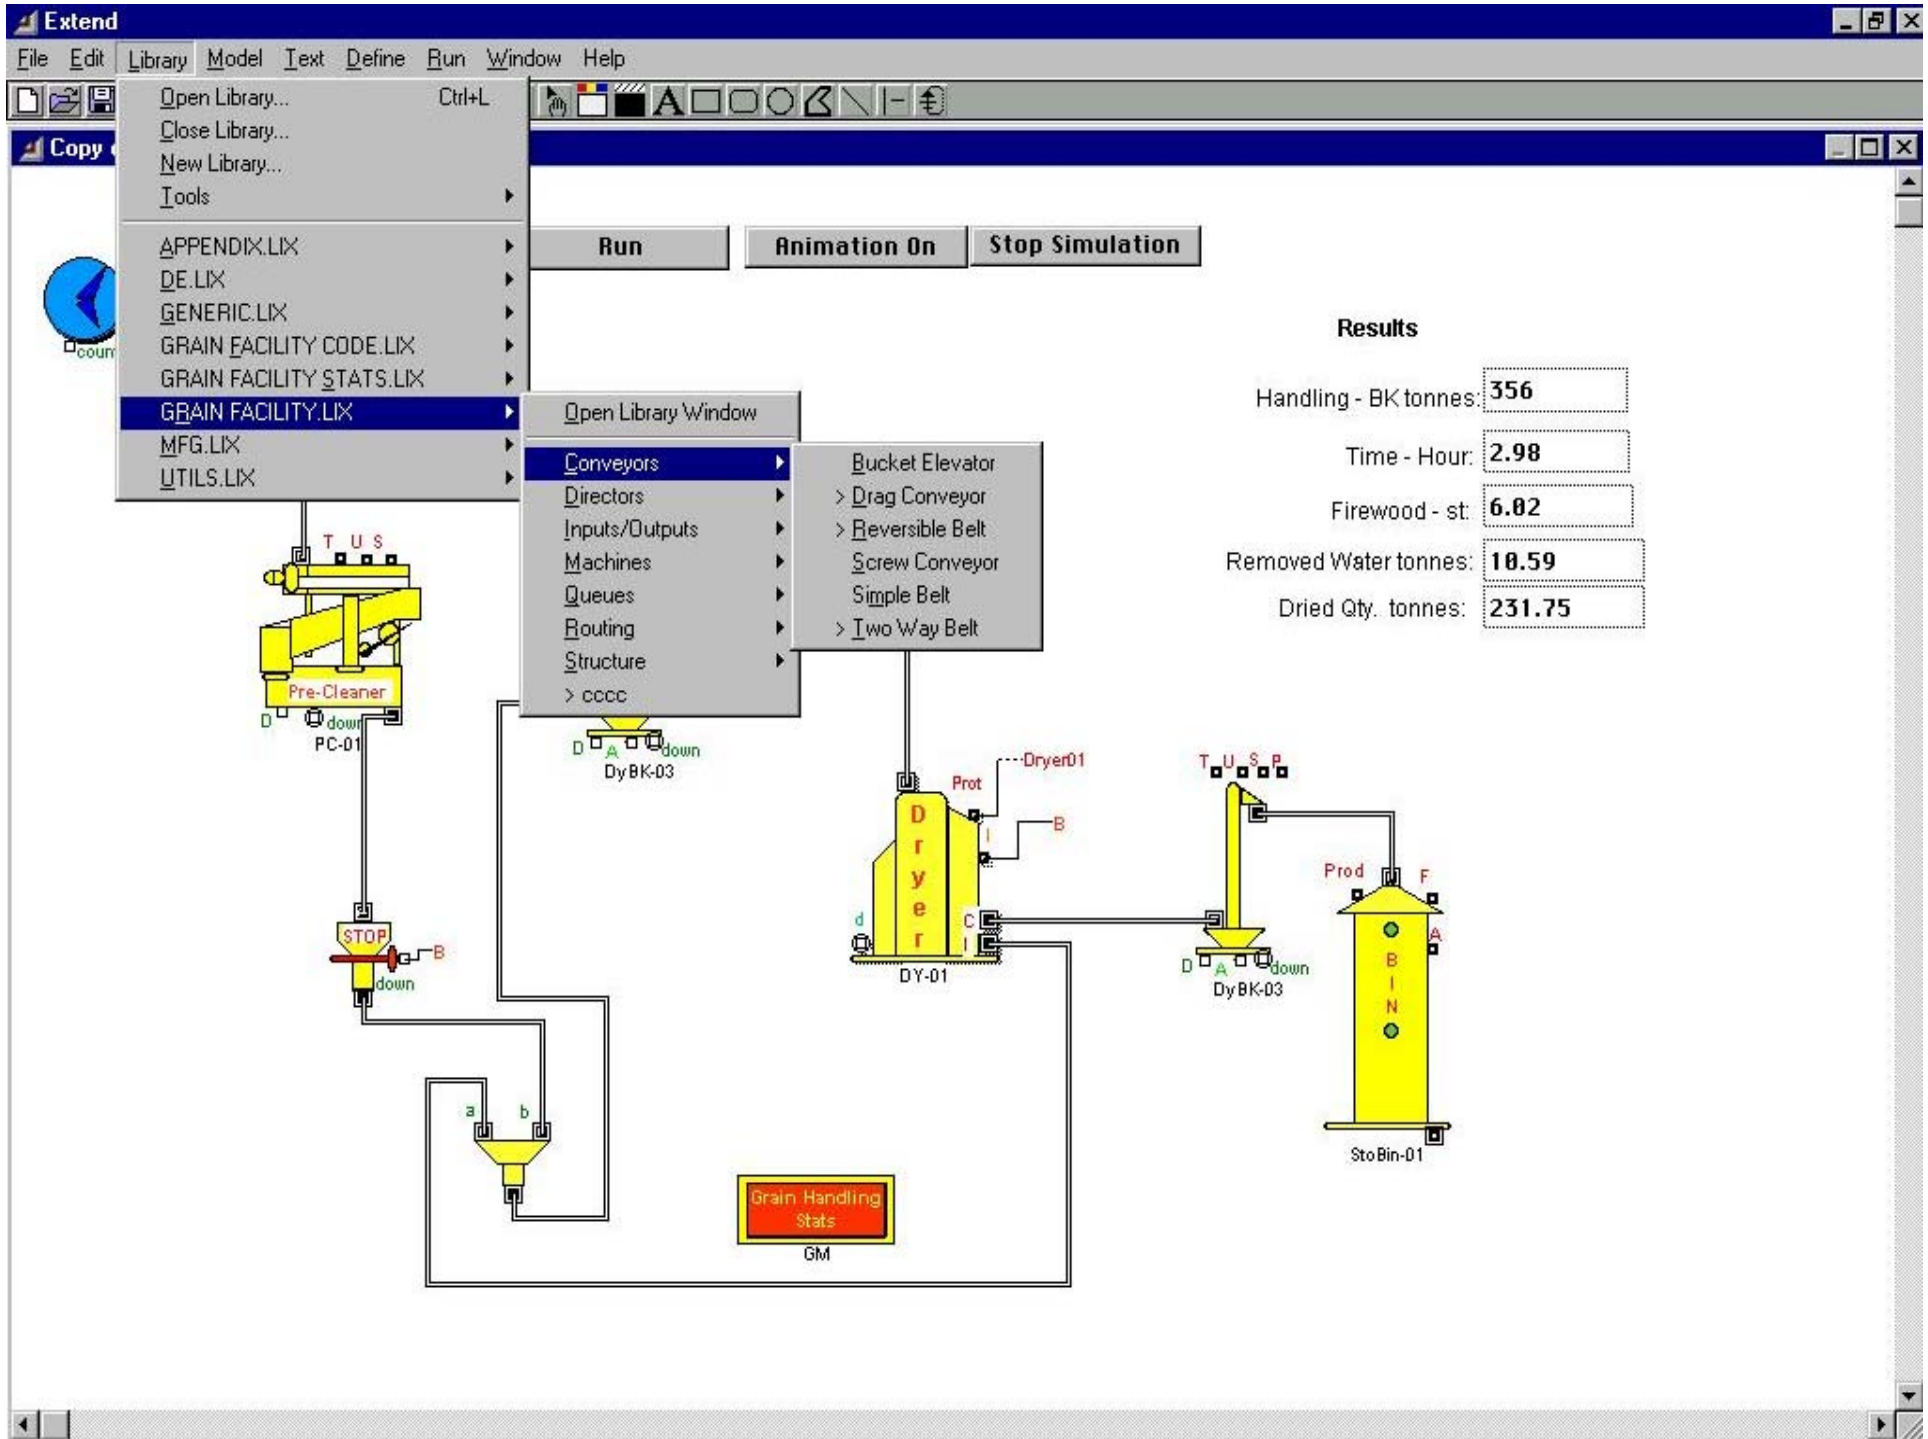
Extend

File Edit Library Model Text Define Run Window Help

Copy

Open Library... Ctrl+L
Close Library...
New Library...
Tools

APPENDIX.LIX
DE.LIX
GENERIC.LIX
GRAIN FACILITY CODE.LIX
GRAIN FACILITY STATS.LIX
GRAIN FACILITY.LIX
MFG.LIX
UTILS.LIX

Open Library Window

Conveyors
Directors
Inputs/Outputs
Machines
Queues
Routing
Structure
> cccc

Bucket Elevator
> Drag Conveyor
> Reversible Belt
Screw Conveyor
Simple Belt
> Two Way Belt

Run
Animation On
Stop Simulation

Results

| | |
|---|---|
| Handling - BK tonnes: | 356 |
| Time - Hour: | 2.98 |
| Firewood - st: | 6.02 |
| Removed Water tonnes: | 10.59 |
| Dried Qty. tonnes: | 231.75 |

coun

T U S
Pre-Cleaner
D down
PC-01

STOP
B
down

a b

D A down
DyBK-03

Prot
Dryer01
B
D r y e r
d
C
I
DY-01

T U S P
D A down
DyBK-03

Prod
F
A
B I N
StoBin-01

Grain Handling Stats
GM